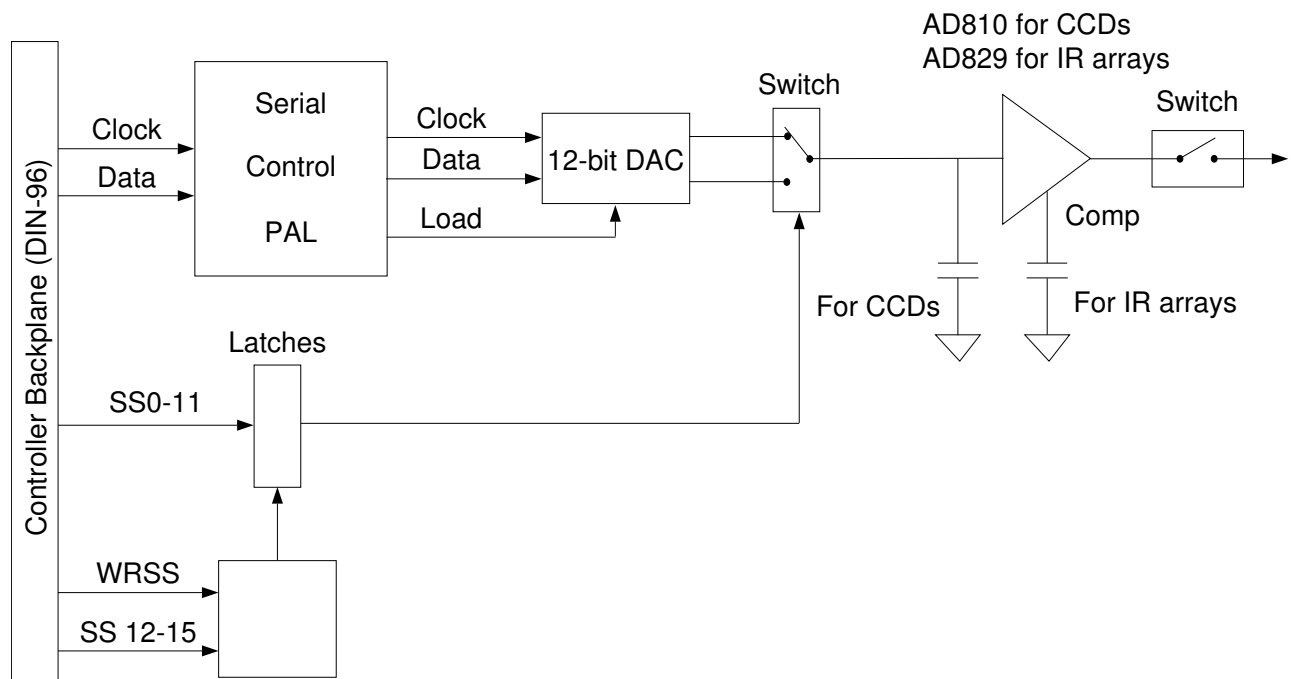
AD810 for CCDs
AD829 for IR arrays

Controller Backplane (DIN-96)

Clock
Data

Serial
Control
PAL

Clock
Data
Load

12-bit DAC

Switch

Switch

Comp

For CCDs

For IR arrays

Latches

SS0-11

WRSS

SS 12-15